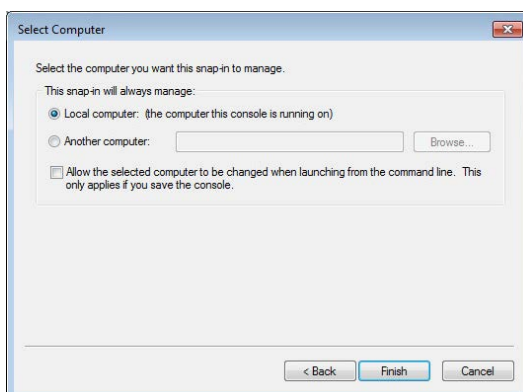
Select Computer

Select the computer you want this snap-in to manage.

This snap-in will always manage:

Local computer: (the computer this console is running on)

Another computer:

Browse...

Allow the selected computer to be changed when launching from the command line. This only applies if you save the console.

< Back

Finish

Cancel